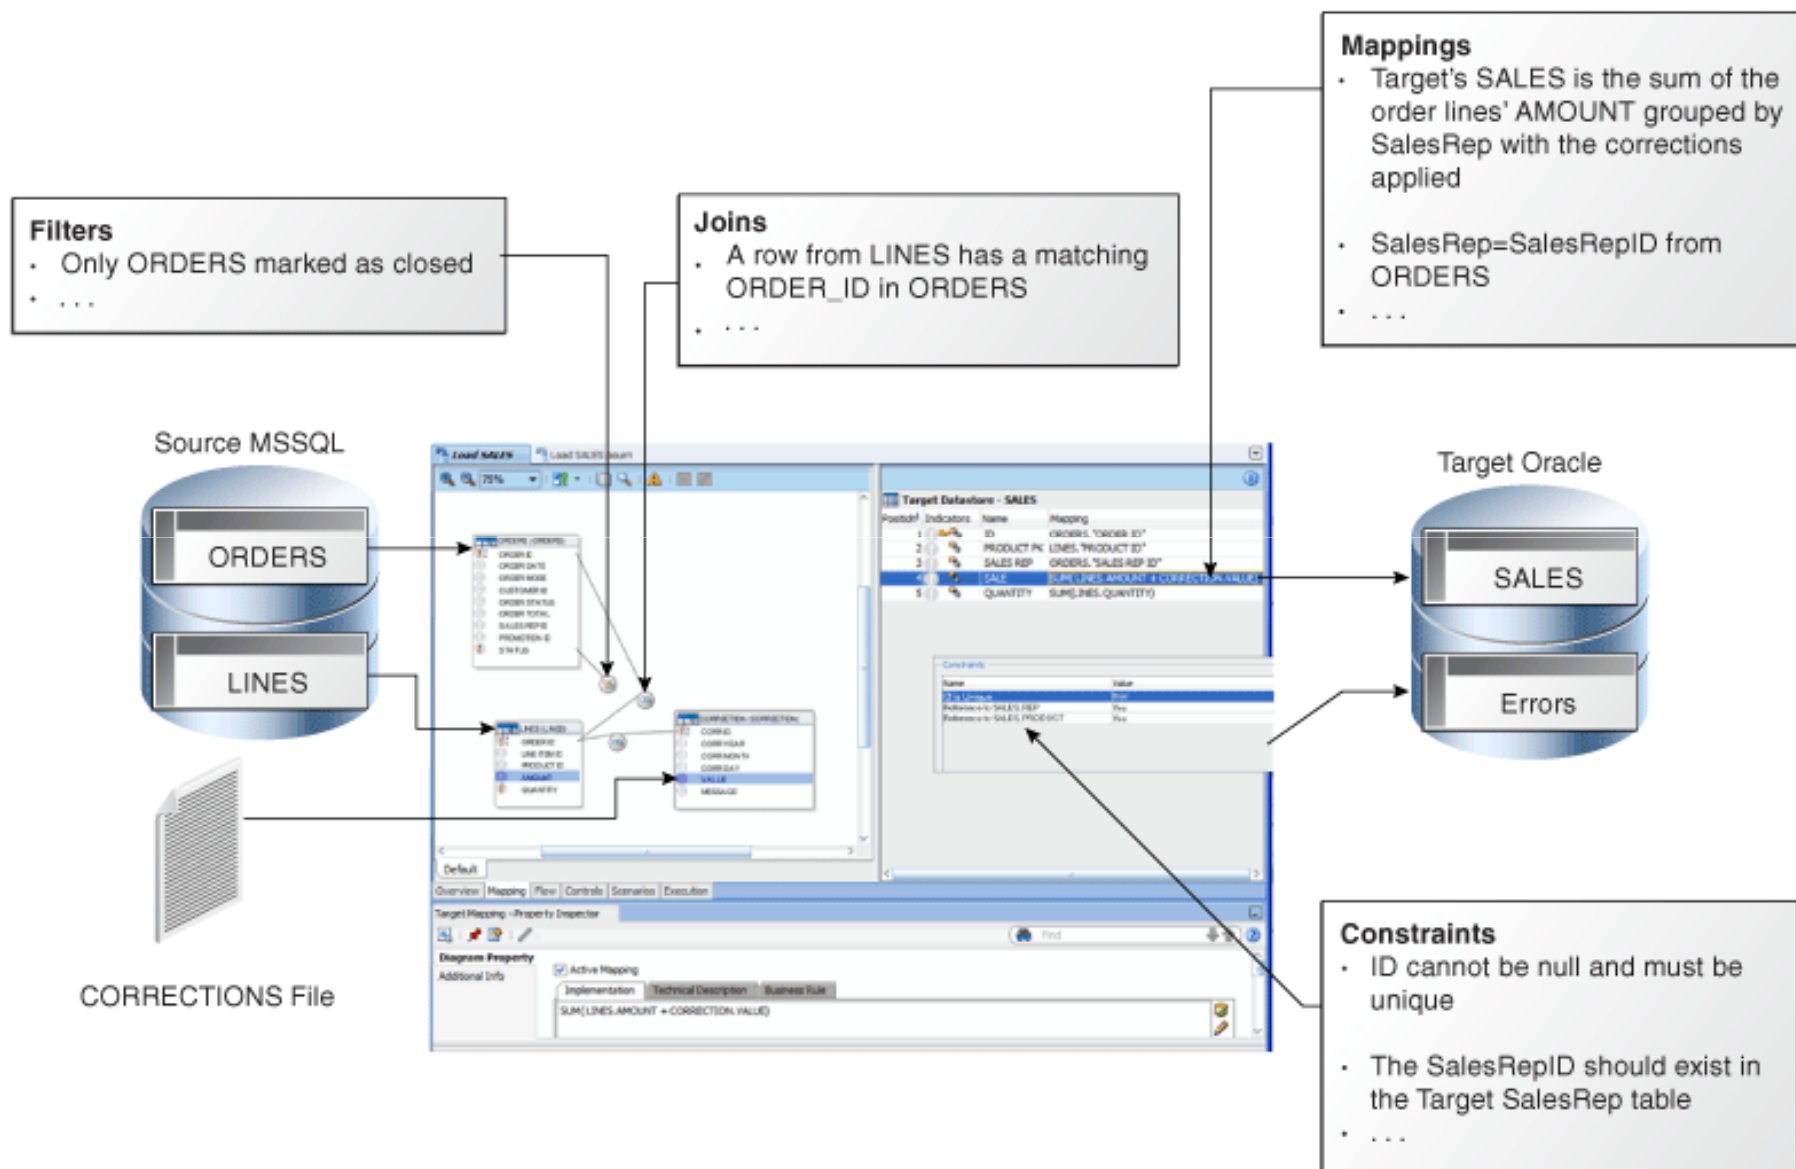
Mappings
- Target's SALES is the sum of the order lines' AMOUNT grouped by SalesRep with the corrections applied
- SalesRep=SalesRepID from ORDERS
- . . .

Filters
- Only ORDERS marked as closed
- . . .

Joins
- A row from LINES has a matching ORDER_ID in ORDERS
- . . .

Source MSSQL

ORDERS

LINES

CORRECTIONS File

Target Oracle

SALES

Errors

Load SALES

Target Datastore - SALES

| Position | Indicators | Name | Mapping |
|---|---|---|---|
| 1 | | ID | ORDERS."ORDER ID" |
| 2 | | PRODUCT PK | LINES."PRODUCT ID" |
| 3 | | SALES REP | ORDERS."SALES REP ID" |
| 4 | | SALE | SUM(LINES.AMOUNT + CORRECTION.VALUE) |
| 5 | | QUANTITY | SUM(LINES.QUANTITY) |

Constraints

| Name | Value |
|---|---|
| ID is Unique | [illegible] |
| Reference to SALES REP | Yes |
| Reference to SALES PRODUCT | Yes |

Default

Overview | Mapping | Flow | Controls | Scenarios | Execution

Target Mapping - Property Inspector

Find

Diagram Property
Additional Info

Active Mapping

Implementation | Technical Description | Business Rule

SUM(LINES.AMOUNT + CORRECTION.VALUE)

Constraints
- ID cannot be null and must be unique
- The SalesRepID should exist in the Target SalesRep table
- . . .